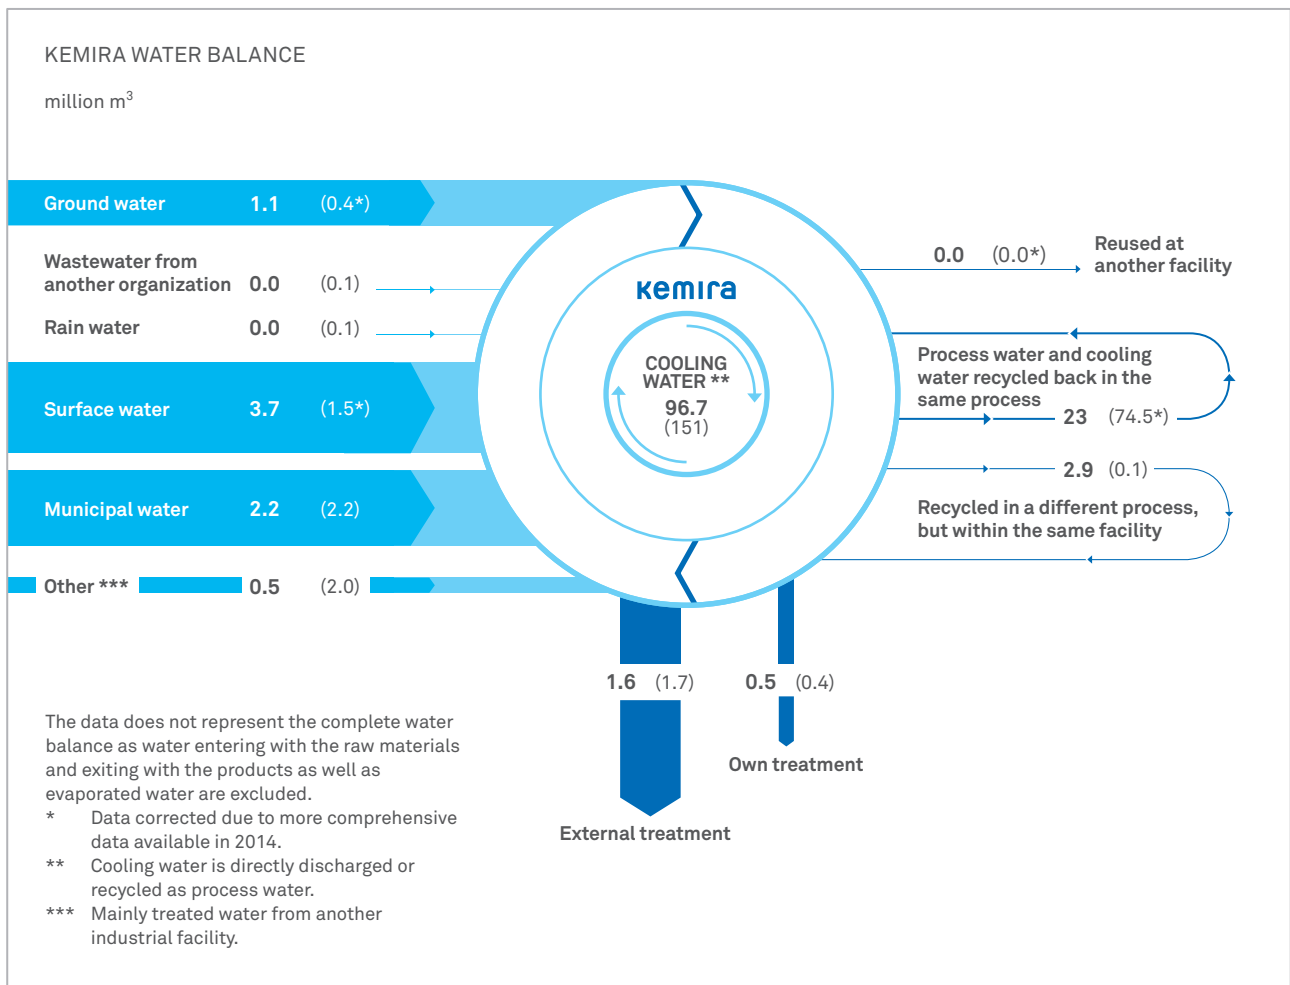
KEMIRA WATER BALANCE

million $m^3$

Ground water 1.1 (0.4*)

Wastewater from another organization 0.0 (0.1)

Rain water 0.0 (0.1)

Surface water 3.7 (1.5*)

Municipal water 2.2 (2.2)

Other *** 0.5 (2.0)

kemira

COOLING WATER ** 96.7 (151)

0.0 (0.0*) Reused at another facility

Process water and cooling water recycled back in the same process 23 (74.5*)

2.9 (0.1) Recycled in a different process, but within the same facility

1.6 (1.7) External treatment

0.5 (0.4) Own treatment

The data does not represent the complete water balance as water entering with the raw materials and exiting with the products as well as evaporated water are excluded.
* Data corrected due to more comprehensive data available in 2014.
** Cooling water is directly discharged or recycled as process water.
*** Mainly treated water from another industrial facility.